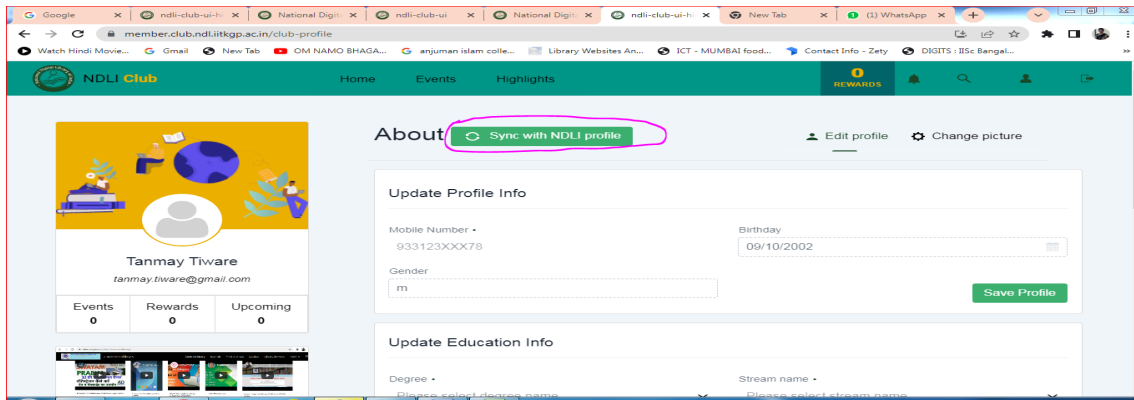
Google ×
ndli-club-ui-h ×
National Digit ×
ndli-club-ui ×
National Digit ×
ndli-club-ui-h ×
New Tab ×
(1) WhatsApp ×
+

member.club.ndli.iitkgp.ac.in/club-profile

Watch Hindi Movie... Gmail New Tab OM NAMO BHAGA... anjuman islam colle... Library Websites An... ICT - MUMBAI food... Contact Info - Zety DIGITS : IISc Bangal...

NDLI Club
Home Events Highlights
0
REWARDS

Tanmay Tiware
tanmay.tiware@gmail.com

| Events | Rewards | Upcoming |
|---|---|---|
| 0 | 0 | 0 |

About
Sync with NDLI profile
Edit profile
Change picture

Update Profile Info

Mobile Number •
933123XXX78

Birthday
09/10/2002

Gender
m

Save Profile

Update Education Info

Degree •
Please select degree name

Stream name •
Please select stream name